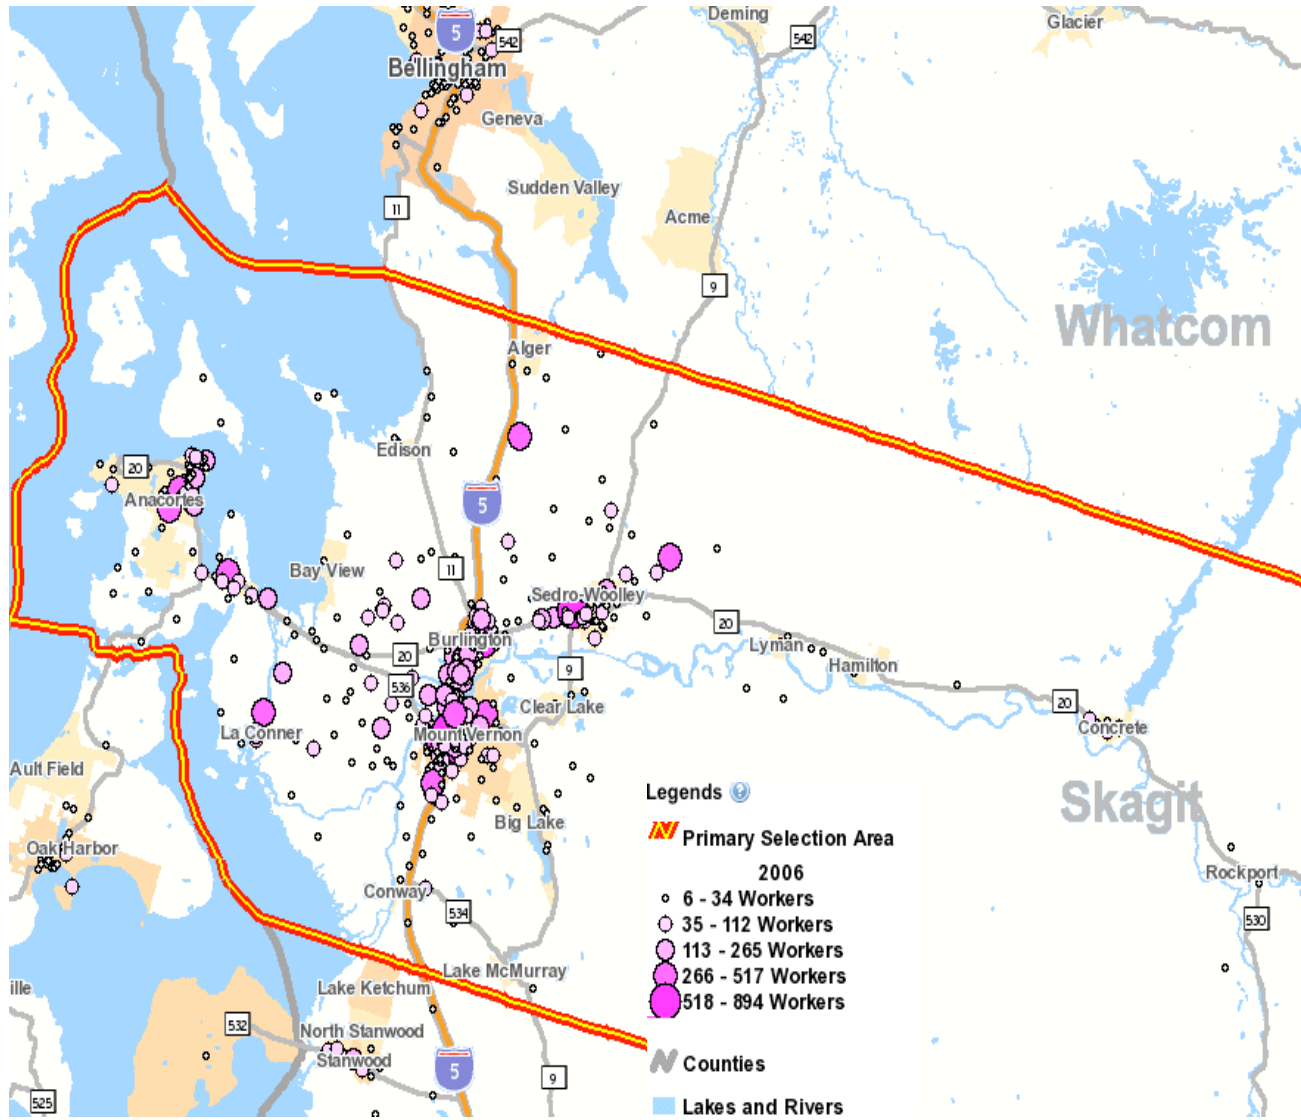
Deming
Glacier
5
542
Bellingham
542
Geneva
Sudden Valley
11
Acme
9
Whatcom
Alger
Edison
20
Anacortes
5
Bay View
11
Sedro-Woolley
20
Burlington
Lyman
Hamilton
20
9
536
Clear Lake
20
La Conner
Mount Vernon
Concrete
Ault Field
Legends
Skagit
Primary Selection Area
Big Lake
Oak Harbor
2006
6 - 34 Workers
35 - 112 Workers
113 - 265 Workers
266 - 517 Workers
518 - 894 Workers
Rockport
Conway
534
530
Lake McMurray
ille
Lake Ketchum
532
North Stanwood
Stanwood
Counties
5
9
525
Lakes and Rivers